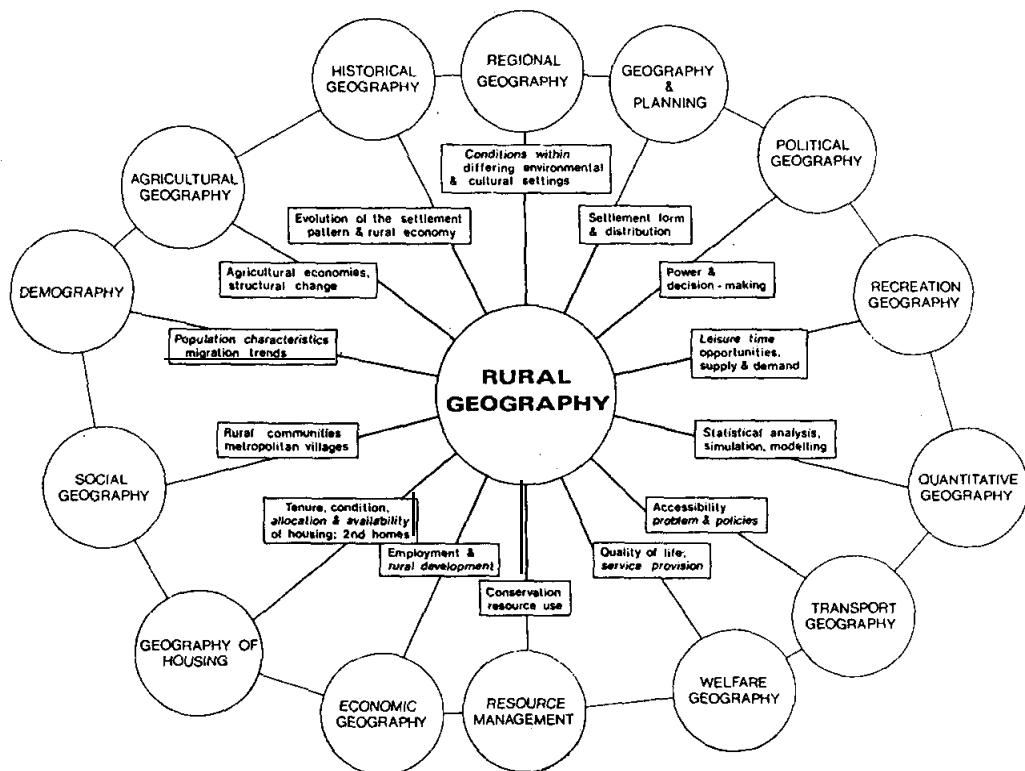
HISTORICAL GEOGRAPHY

REGIONAL GEOGRAPHY

GEOGRAPHY & PLANNING

POLITICAL GEOGRAPHY

AGRICULTURAL GEOGRAPHY

Conditions within differing environmental & cultural settings

Evolution of the settlement pattern & rural economy

Settlement form & distribution

DEMOGRAPHY

Agricultural economies, structural change

Power & decision - making

RECREATION GEOGRAPHY

Population characteristics migration trends

RURAL GEOGRAPHY

Leisure time opportunities, supply & demand

Rural communities metropolitan villages

Statistical analysis, simulation, modelling

SOCIAL GEOGRAPHY

QUANTITATIVE GEOGRAPHY

Tenure, condition, allocation & availability of housing; 2nd homes

Accessibility problem & policies

Employment & rural development

Quality of life; service provision

Conservation resource use

TRANSPORT GEOGRAPHY

GEOGRAPHY OF HOUSING

WELFARE GEOGRAPHY

ECONOMIC GEOGRAPHY

RESOURCE MANAGEMENT